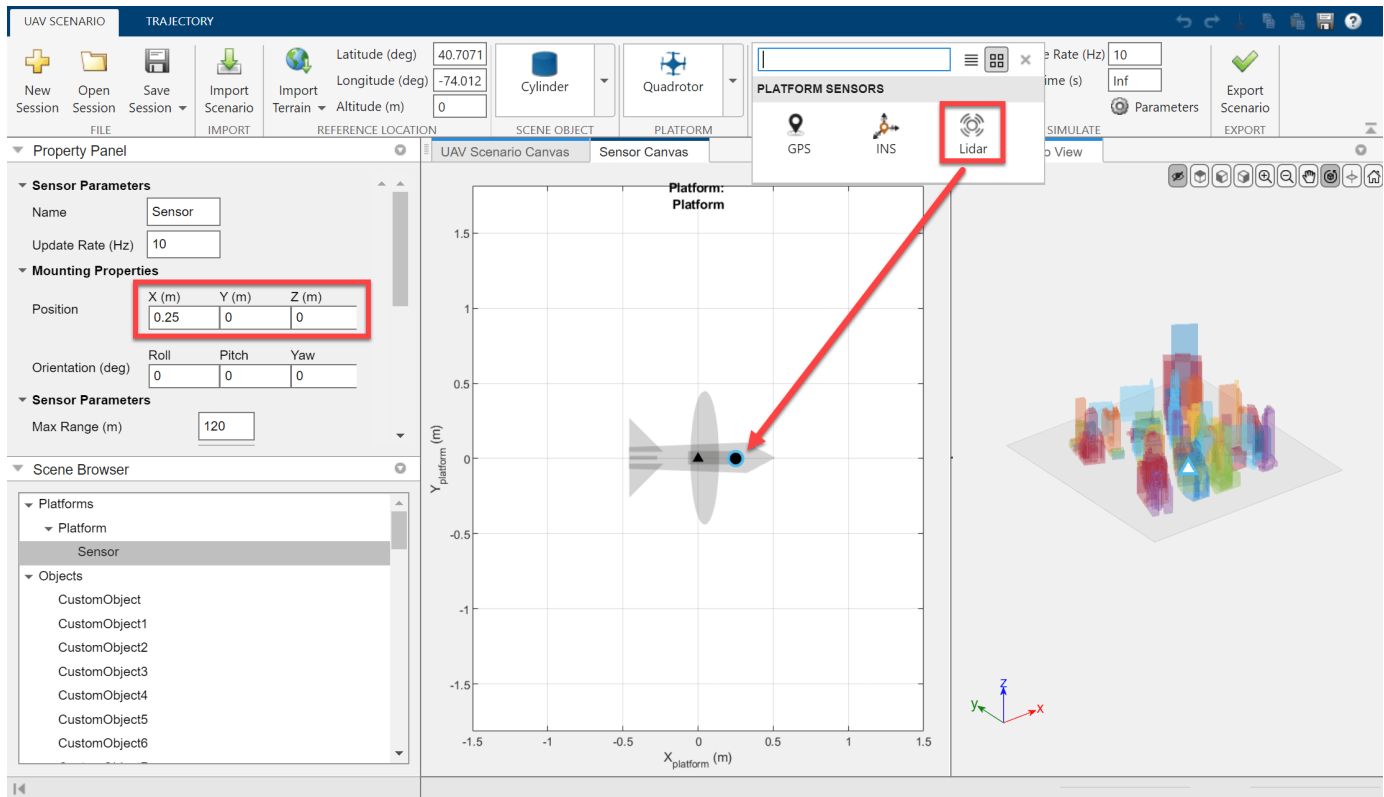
UAV SCENARIO TRAJECTORY

New Session Open Session Save Session FILE
Import Scenario IMPORT
Import Terrain Latitude (deg) 40.7071 Longitude (deg) -74.012 Altitude (m) 0 REFERENCE LOCATION
Cylinder SCENE OBJECT
Quadrotor PLATFORM

PLATFORM SENSORS
GPS INS Lidar

e Rate (Hz) 10
ime (s) Inf
Parameters
SIMULATE
Export Scenario EXPORT

Property Panel
Sensor Parameters
Name Sensor
Update Rate (Hz) 10
Mounting Properties
Position X (m) 0.25 Y (m) 0 Z (m) 0
Orientation (deg) Roll 0 Pitch 0 Yaw 0
Sensor Parameters
Max Range (m) 120

Scene Browser
Platforms
Platform
Sensor
Objects
CustomObject
CustomObject1
CustomObject2
CustomObject3
CustomObject4
CustomObject5
CustomObject6

UAV Scenario Canvas Sensor Canvas
Platform: Platform
1.5
1
0.5
0
-0.5
-1
-1.5
$Y_{platform}$ (m)
-1.5 -1 -0.5 0 0.5 1 1.5
$X_{platform}$ (m)

View
z y x